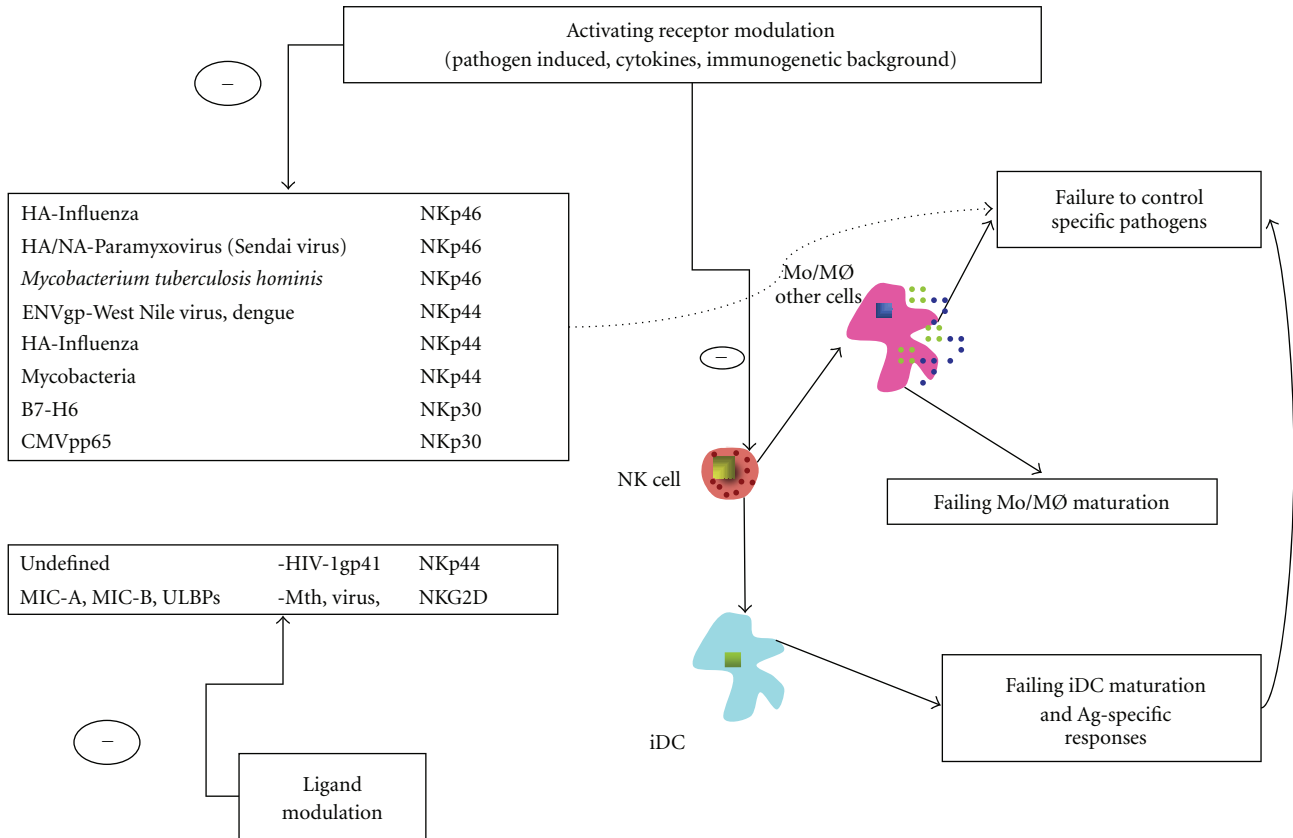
Activating receptor modulation
(pathogen induced, cytokines, immunogenetic background)

–

| | |
|---|---|
| HA-Influenza | NKp46 |
| HA/NA-Paramyxovirus (Sendai virus) | NKp46 |
| *Mycobacterium tuberculosis hominis* | NKp46 |
| ENVgp-West Nile virus, dengue | NKp44 |
| HA-Influenza | NKp44 |
| Mycobacteria | NKp44 |
| B7-H6 | NKp30 |
| CMVpp65 | NKp30 |

Failure to control specific pathogens

Mo/MØ other cells

–

NK cell

Failing Mo/MØ maturation

| | | |
|---|---|---|
| Undefined | -HIV-1gp41 | NKp44 |
| MIC-A, MIC-B, ULBPs | -Mth, virus, | NKG2D |

–

Ligand modulation

iDC

Failing iDC maturation and Ag-specific responses